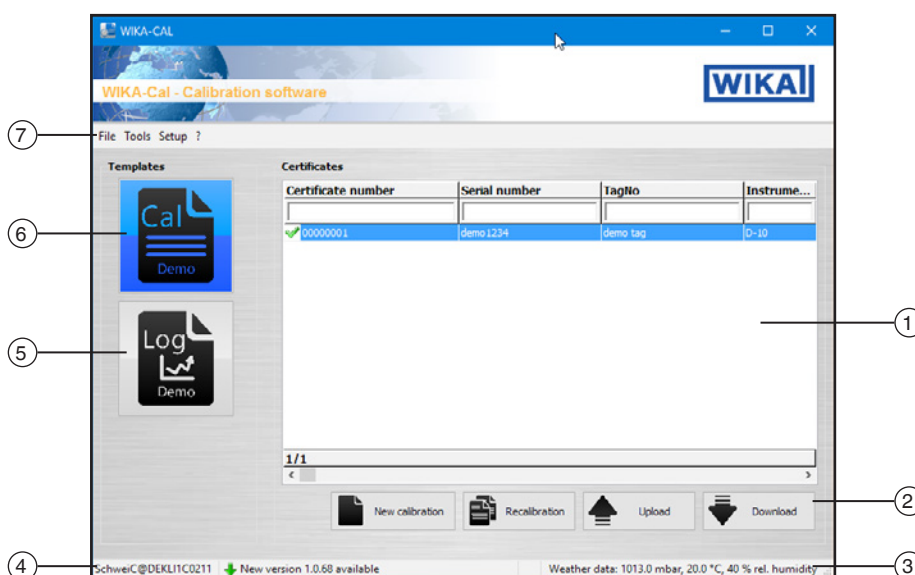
WIKA-CAL

WIKA-Cal - Calibration software

WIKA

7

File Tools Setup ?

Templates

Certificates

| Certificate number | Serial number | TagNo | Instrume... |
|---|---|---|---|
| | | | |
| 00000001 | demo1234 | demo tag | D-10 |

6

Cal

Demo

5

Log

Demo

1

1/1

New calibration

Recalibration

Upload

Download

2

4

SchweiC@DEKLI1C0211

New version 1.0.68 available

Weather data: 1013.0 mbar, 20.0 °C, 40 % rel. humidity

3